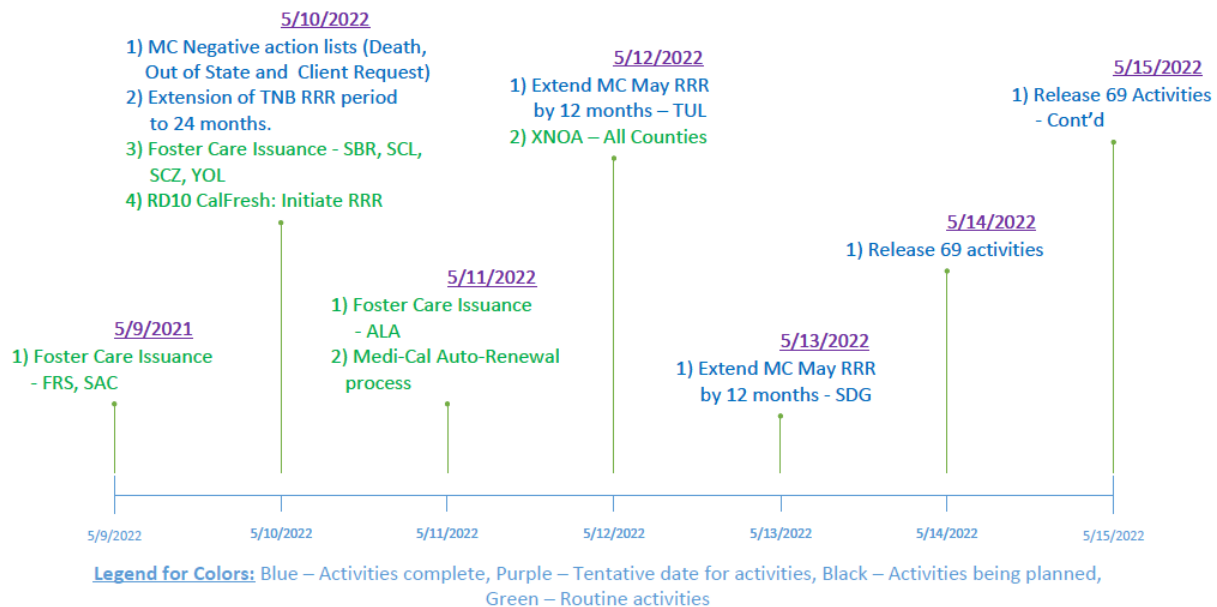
5/10/2022
1) MC Negative action lists (Death, Out of State and Client Request)
2) Extension of TNB RRR period to 24 months.
3) Foster Care Issuance - SBR, SCL, SCZ, YOL
4) RD10 CalFresh: Initiate RRR

5/12/2022
1) Extend MC May RRR by 12 months – TUL
2) XNOA – All Counties

5/15/2022
1) Release 69 Activities - Cont'd

5/14/2022
1) Release 69 activities

5/11/2022
1) Foster Care Issuance - ALA
2) Medi-Cal Auto-Renewal process

5/9/2021
1) Foster Care Issuance - FRS, SAC

5/13/2022
1) Extend MC May RRR by 12 months - SDG

5/9/2022
5/10/2022
5/11/2022
5/12/2022
5/13/2022
5/14/2022
5/15/2022

Legend for Colors: Blue – Activities complete, Purple – Tentative date for activities, Black – Activities being planned, Green – Routine activities